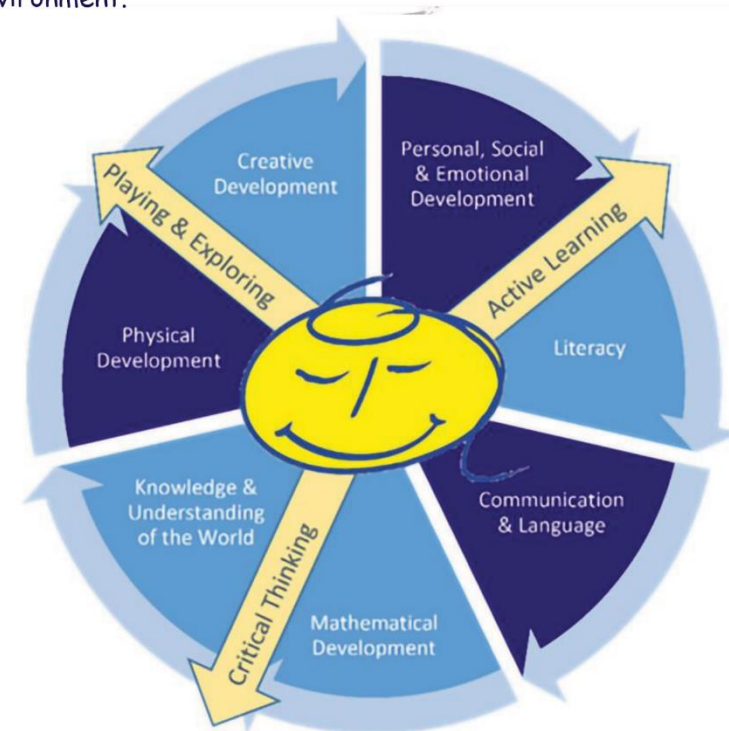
vironment.

Creative Development

Personal, Social & Emotional Development

Playing & Exploring

Active Learning

Physical Development

Literacy

Knowledge & Understanding of the World

Communication & Language

Critical Thinking

Mathematical Development